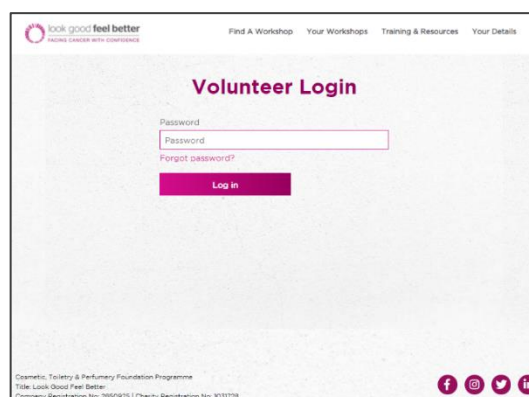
look good feel better
FACING CANCER WITH CONFIDENCE

Find A Workshop Your Workshops Training & Resources Your Details

Volunteer Login

Password

Password

Forgot password?

Log in

Cosmetic, Toiletry & Perfumery Foundation Programme
Title: Look Good Feel Better
Company Registration No: 2650925 | Charity Registration No: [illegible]